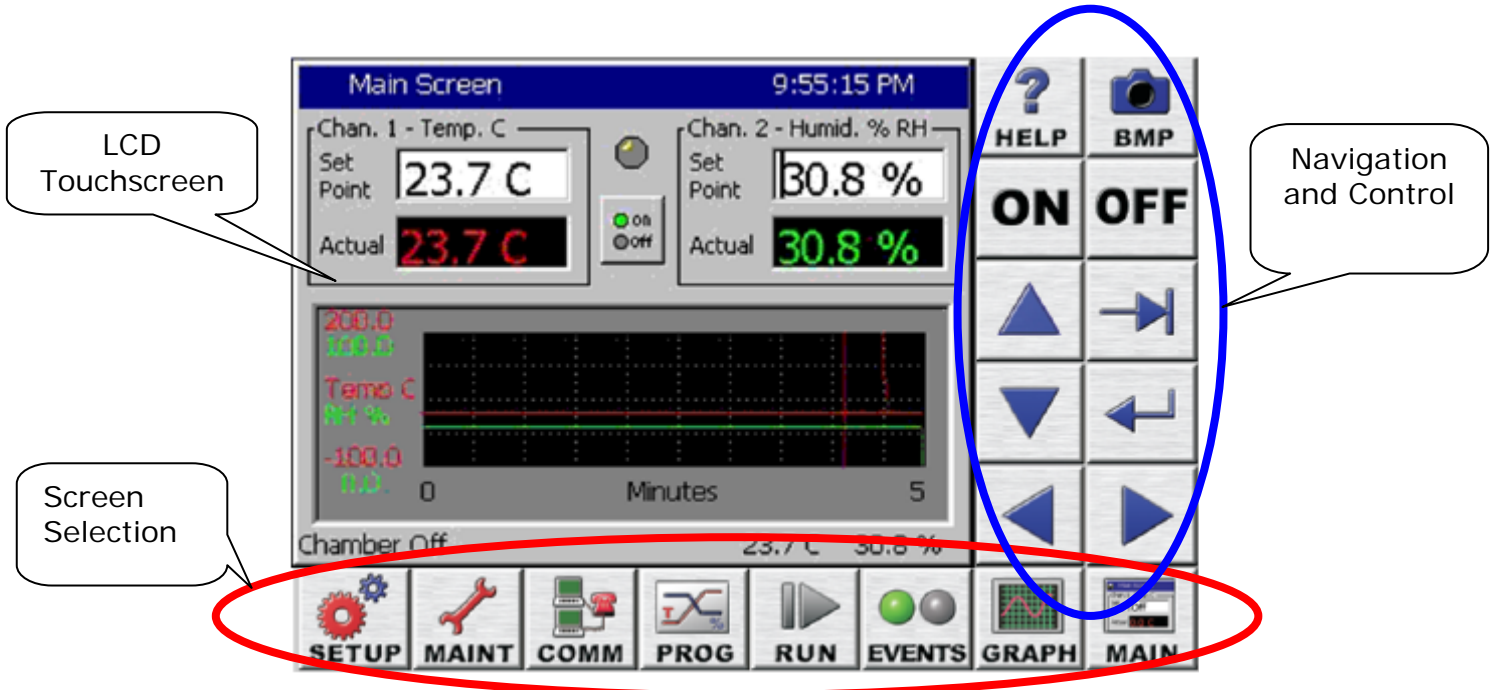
Main Screen 9:55:15 PM

LCD Touchscreen

Chan. 1 - Temp. C
Set Point 23.7 C
Actual 23.7 C

On
Off

Chan. 2 - Humid. % RH
Set Point 30.8 %
Actual 30.8 %

HELP
BMP
ON
OFF

Navigation and Control

200.0
100.0
Temp C
RH %
-100.0
0.0
0 Minutes 5

Screen Selection

Chamber Off 23.7 C 30.8 %

SETUP
MAINT
COMM
PROG
RUN
EVENTS
GRAPH
MAIN